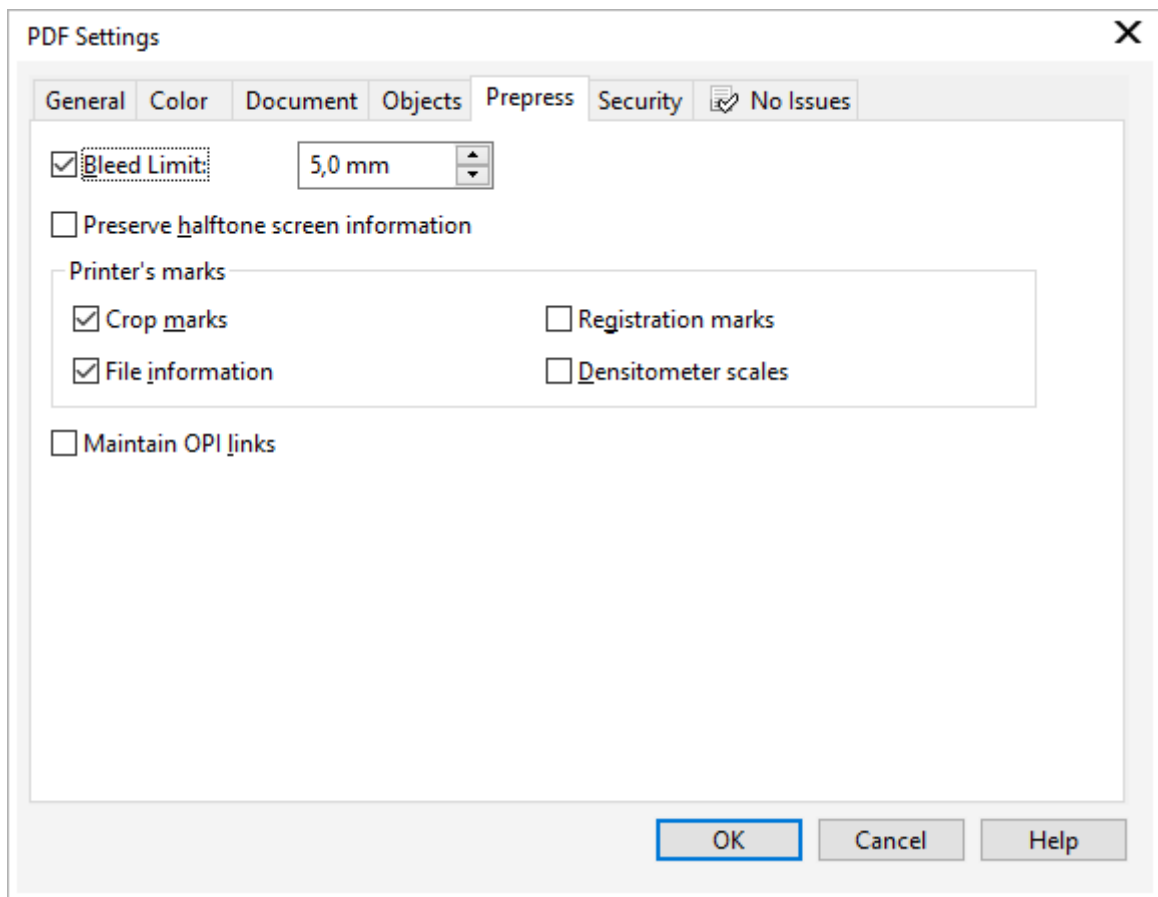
PDF Settings

General | Color | Document | Objects | Prepress | Security | No Issues

Bleed Limit: 5,0 mm

Preserve halftone screen information

Printer's marks

Crop marks

Registration marks

File information

Densitometer scales

Maintain OPI links

OK | Cancel | Help